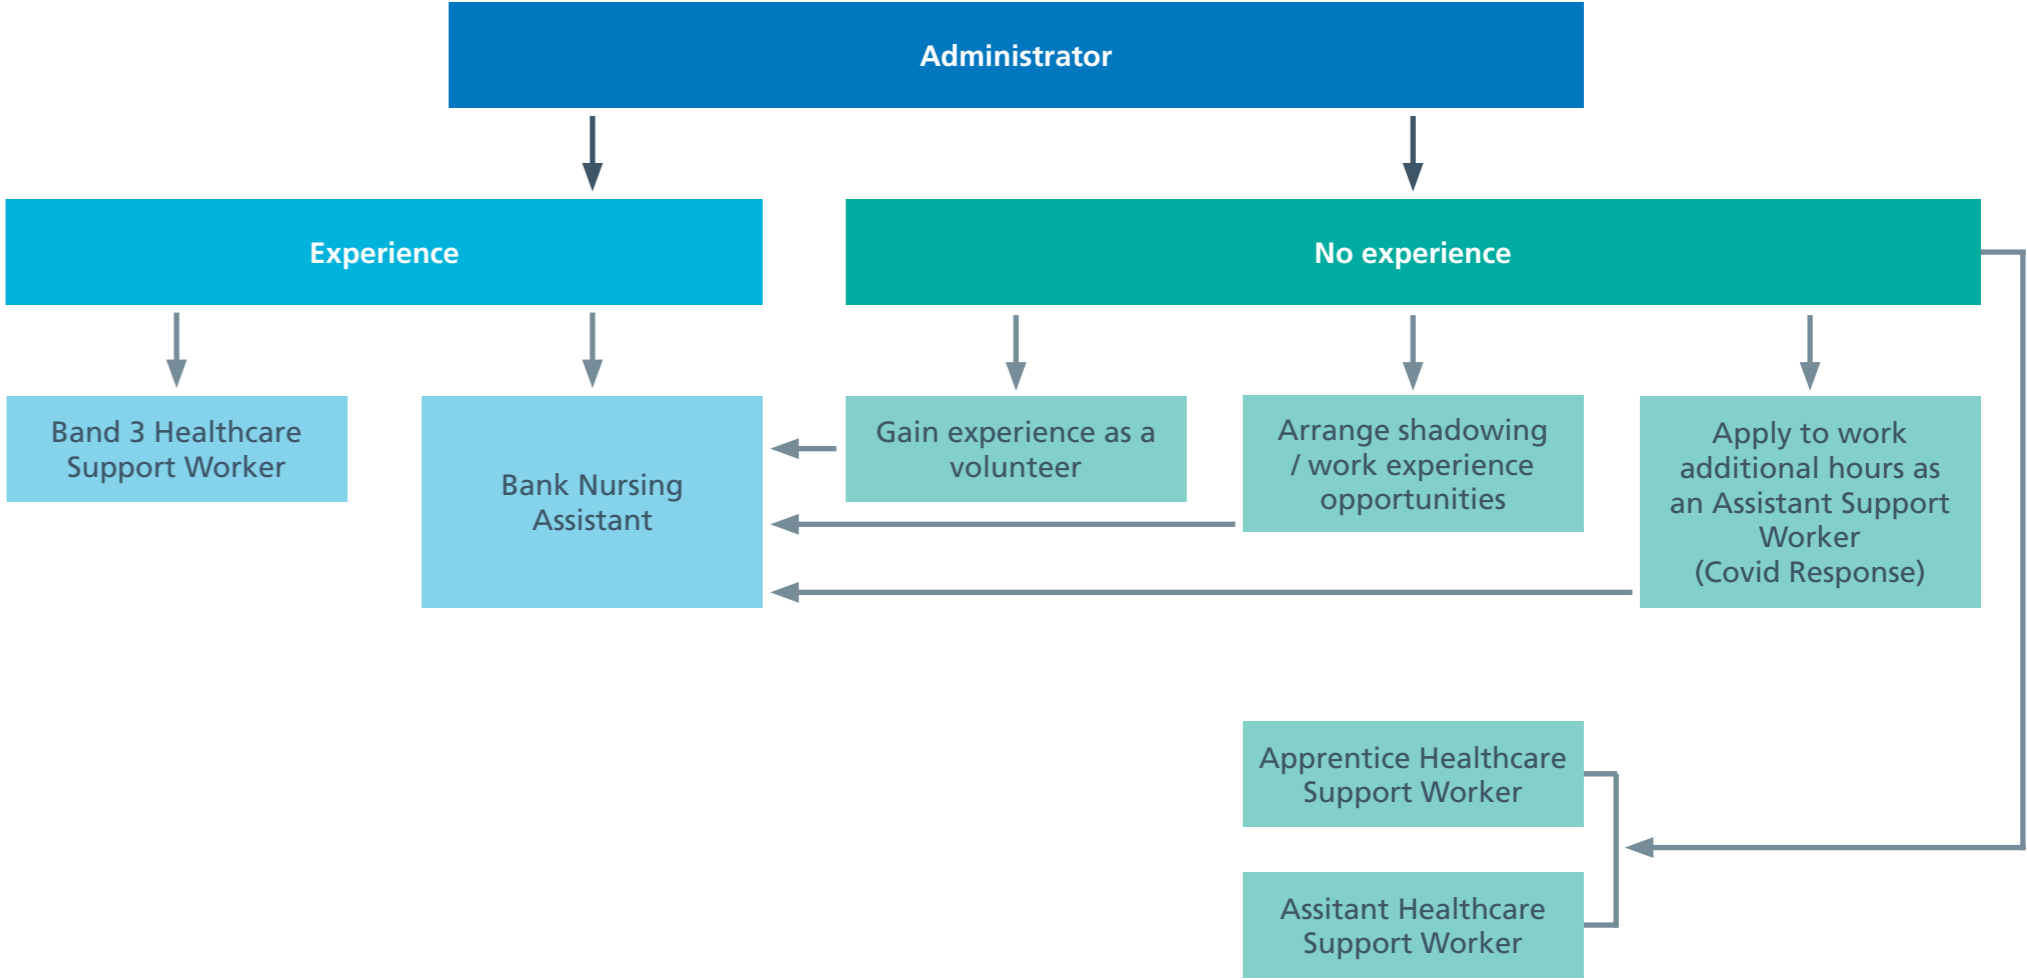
Administrator

Experience

No experience

Band 3 Healthcare Support Worker

Bank Nursing Assistant

Gain experience as a volunteer

Arrange shadowing / work experience opportunities

Apply to work additional hours as an Assistant Support Worker (Covid Response)

Apprentice Healthcare Support Worker

Assitant Healthcare Support Worker